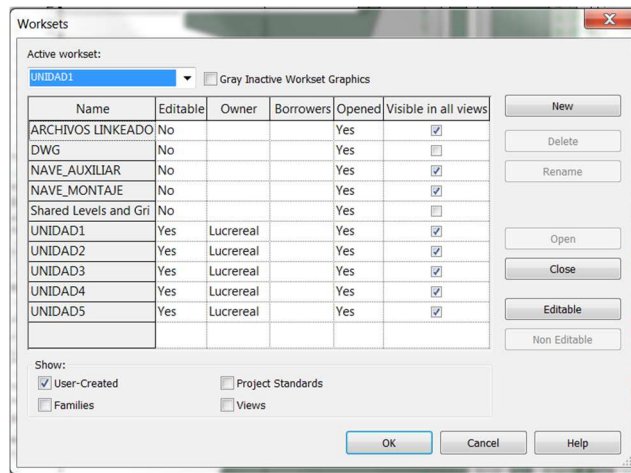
Worksets

Active workset:

UNIDAD1

Gray Inactive Workset Graphics

| Name | Editable | Owner | Borrowers | Opened | Visible in all views |
|---|---|---|---|---|---|
| ARCHIVOS LINKEADO | No | | | Yes | ☑ |
| DWG | No | | | Yes | ☐ |
| NAVE_AUXILIAR | No | | | Yes | ☑ |
| NAVE_MONTAJE | No | | | Yes | ☑ |
| Shared Levels and Gri | No | | | Yes | ☐ |
| UNIDAD1 | Yes | Lucrereal | | Yes | ☑ |
| UNIDAD2 | Yes | Lucrereal | | Yes | ☑ |
| UNIDAD3 | Yes | Lucrereal | | Yes | ☑ |
| UNIDAD4 | Yes | Lucrereal | | Yes | ☑ |
| UNIDAD5 | Yes | Lucrereal | | Yes | ☑ |

New

Delete

Rename

Open

Close

Editable

Non Editable

Show:

User-Created

Families

Project Standards

Views

OK

Cancel

Help